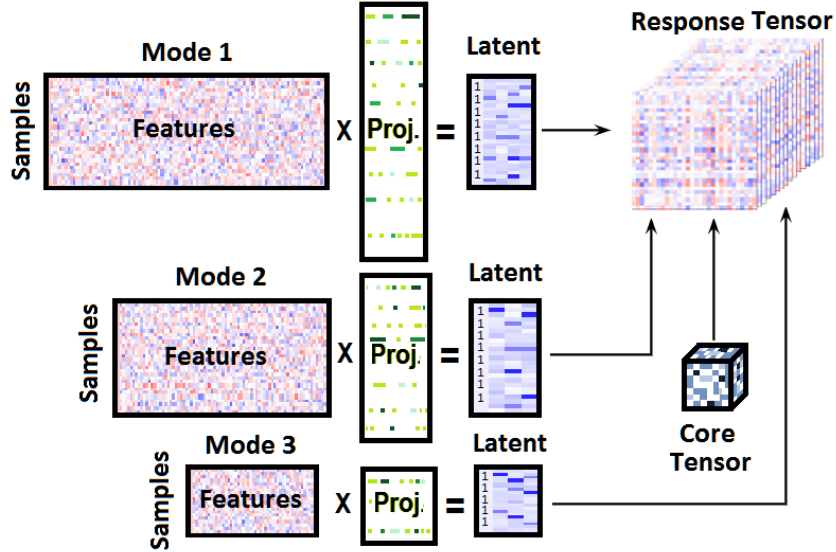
Mode 1

Samples

Features

X

Proj.

=

Latent

1
1
1
1
1
1
1
1
1

Response Tensor

Mode 2

Samples

Features

X

Proj.

=

Latent

1
1
1
1
1
1
1
1
1
1

Core Tensor

Mode 3

Samples

Features

X

Proj.

=

Latent

1
1
1
1
1
1
1